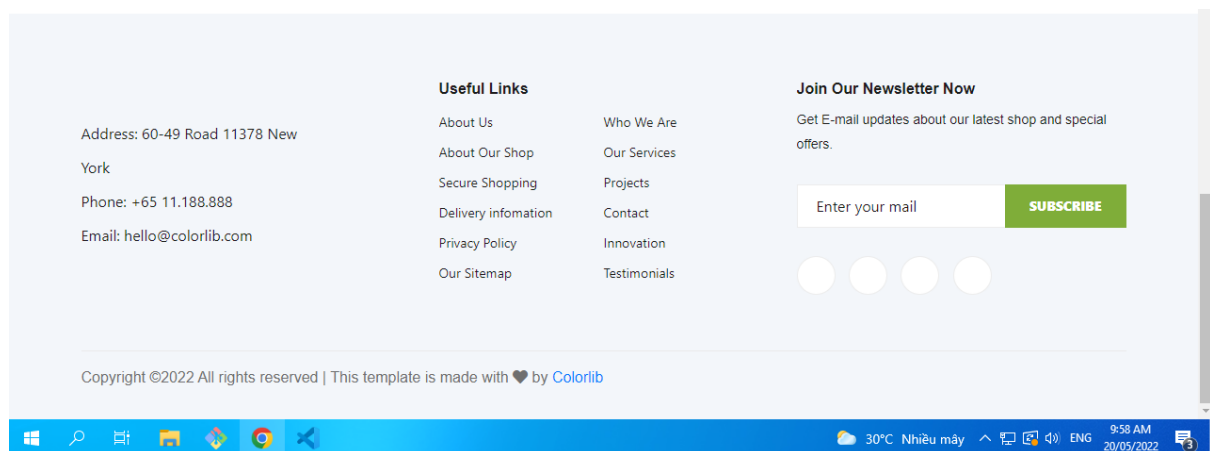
Address: 60-49 Road 11378 New York

Phone: +65 11.188.888

Email: hello@colorlib.com

Useful Links

About Us
About Our Shop
Secure Shopping
Delivery infomation
Privacy Policy
Our Sitemap

Who We Are
Our Services
Projects
Contact
Innovation
Testimonials

Join Our Newsletter Now

Get E-mail updates about our latest shop and special offers.

Enter your mail

SUBSCRIBE

Copyright ©2022 All rights reserved | This template is made with ♥ by Colorlib

30°C Nhiều mây ENG 9:58 AM 20/05/2022 3